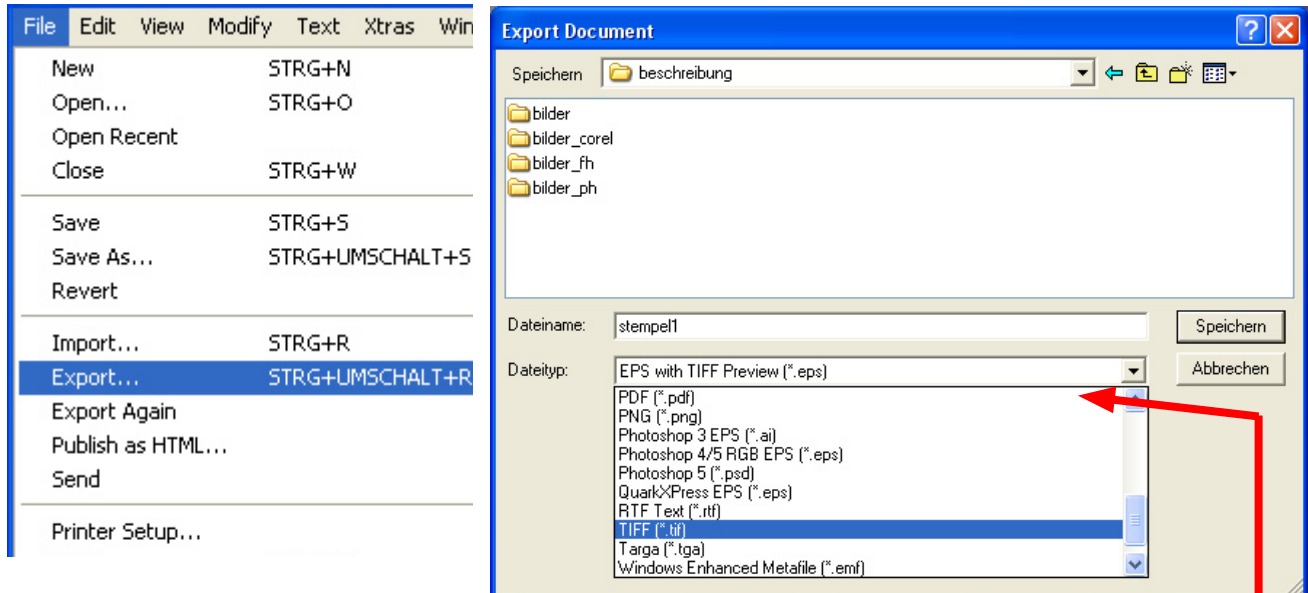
File Edit View Modify Text Xtras Win

New STRG+N
Open... STRG+O
Open Recent
Close STRG+W

Save STRG+S
Save As... STRG+UMSCHALT+S
Revert

Import... STRG+R
Export... STRG+UMSCHALT+R
Export Again
Publish as HTML...
Send

Printer Setup...

Export Document

Speichern beschreibung

bilder
bilder_corel
bilder_fh
bilder_ph

Dateiname: stempel1
Speichern

Dateityp: EPS with TIFF Preview (*.eps)
Abbrechen

PDF (*.pdf)
PNG (*.png)
Photoshop 3 EPS (*.ai)
Photoshop 4/5 RGB EPS (*.eps)
Photoshop 5 (*.psd)
QuarkXPress EPS (*.eps)
RTF Text (*.rtf)
TIFF (*.tif)
Targa (*.tga)
Windows Enhanced Metafile (*.emf)